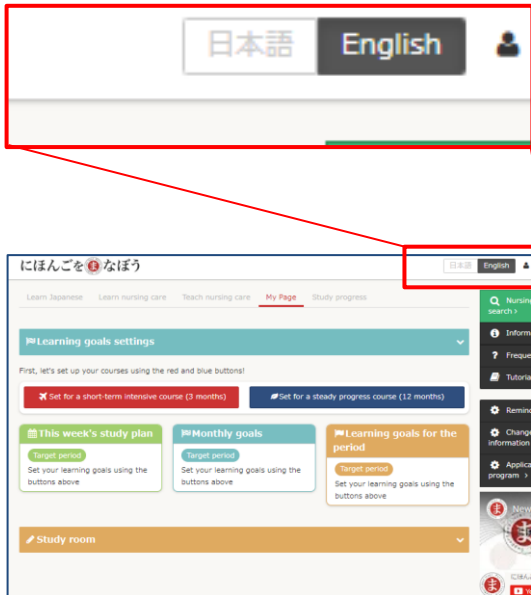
日本語 English

にほんごを(ま)なぼう

日本語 English

Learn Japanese Learn nursing care Teach nursing care My Page Study progress

Learning goals settings

First, let's set up your courses using the red and blue buttons!

Set for a short-term intensive course (3 months)

Set for a steady progress course (12 months)

This week's study plan

Target period

Set your learning goals using the buttons above

Monthly goals

Target period

Set your learning goals using the buttons above

Learning goals for the period

Target period

Set your learning goals using the buttons above

Study room

Nursin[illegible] search >

Inform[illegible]

Freque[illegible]

Tutoria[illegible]

Remin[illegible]

Change information

Applica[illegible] program >

New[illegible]

にほん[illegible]